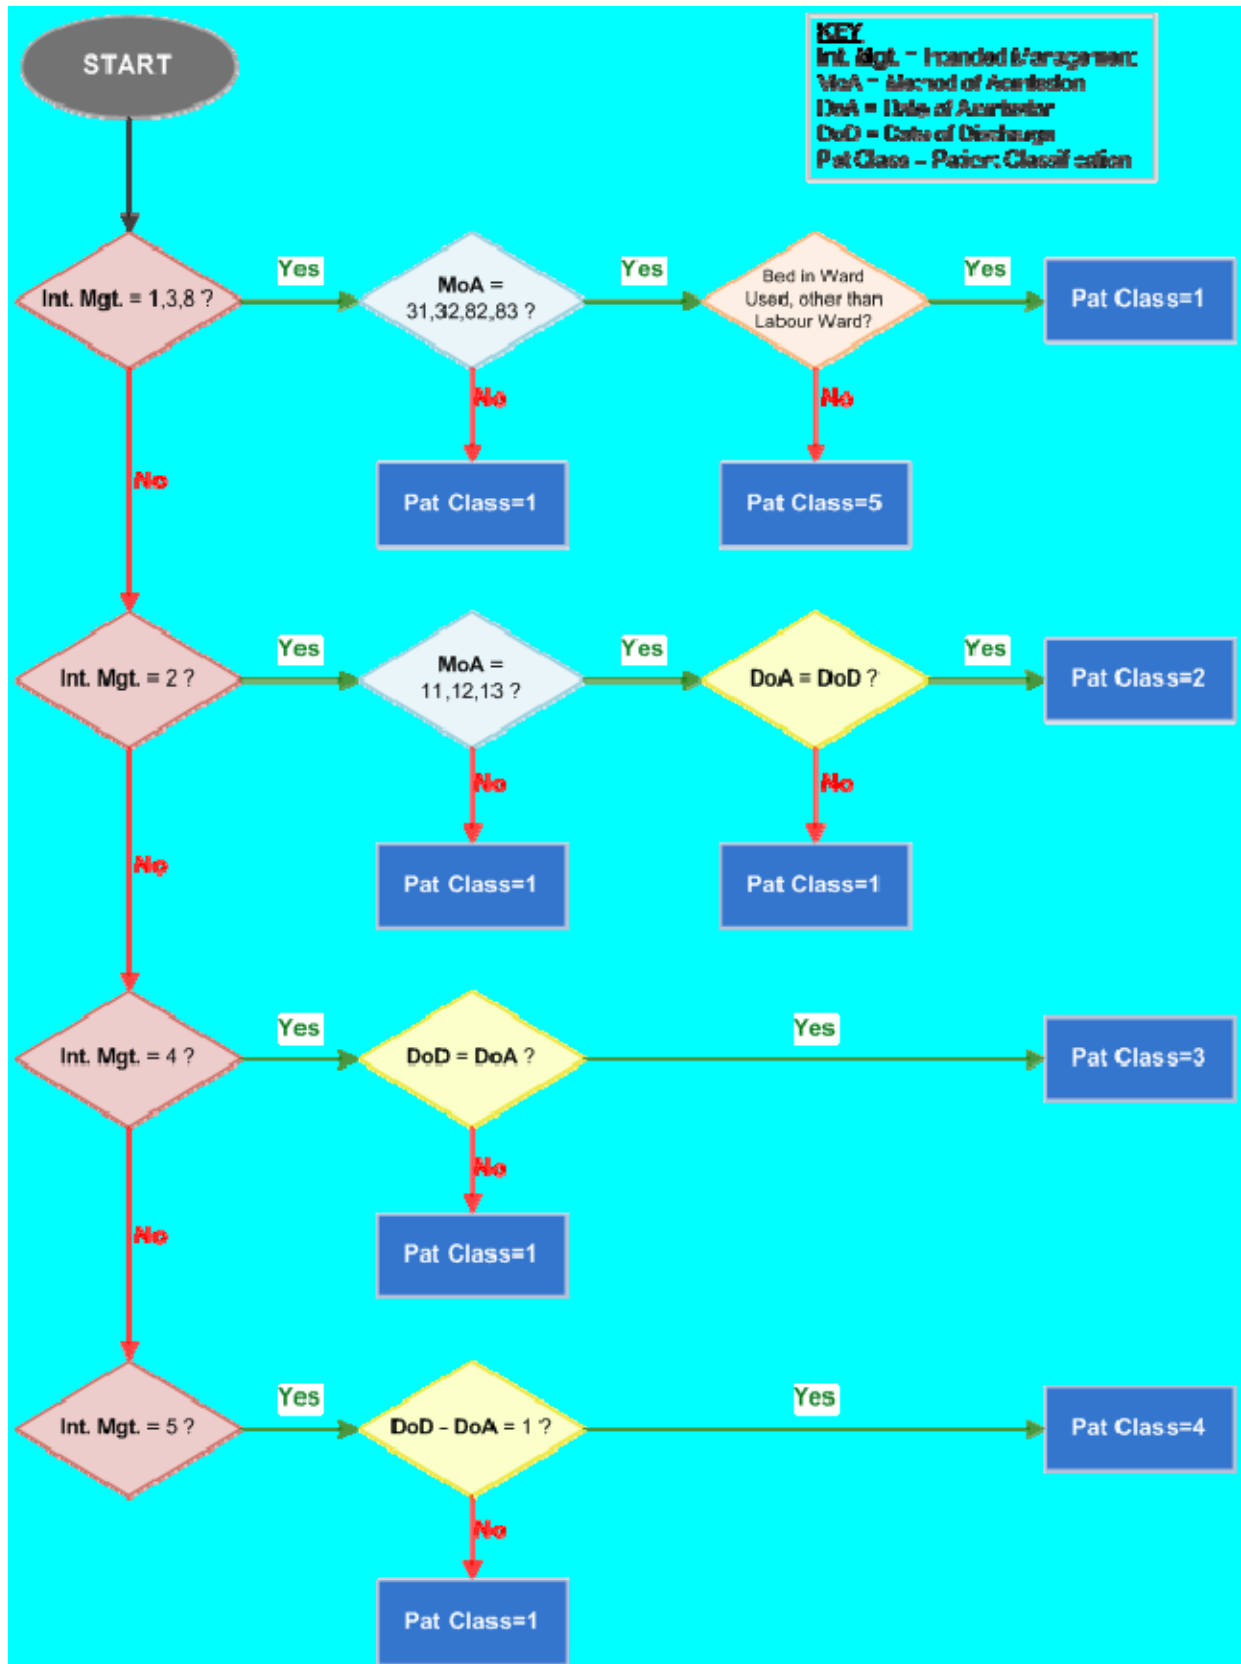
START

KEY
Int. Mgt. = Intended Management
MoA = Method of Admission
DoA = Date of Admission
DoD = Date of Discharge
Pat Class = Patient Classification

Int. Mgt. = 1,3,8 ?
Yes
MoA = 31,32,82,83 ?
Yes
Bed in Ward Used, other than Labour Ward?
Yes
Pat Class=1
No
Pat Class=1
No
Pat Class=5
No

Int. Mgt. = 2 ?
Yes
MoA = 11,12,13 ?
Yes
DoA = DoD ?
Yes
Pat Class=2
No
Pat Class=1
No
Pat Class=1
No

Int. Mgt. = 4 ?
Yes
DoD = DoA ?
Yes
Pat Class=3
No
Pat Class=1
No

Int. Mgt. = 5 ?
Yes
DoD - DoA = 1 ?
Yes
Pat Class=4
No
Pat Class=1